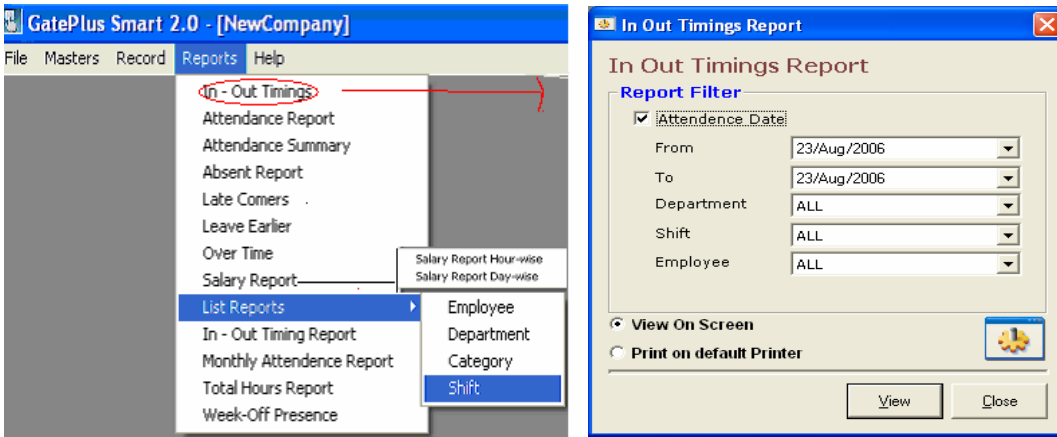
GatePlus Smart 2.0 - [NewCompany]

File Masters Record Reports Help

In - Out Timings
Attendance Report
Attendance Summary
Absent Report
Late Comers
Leave Earlier
Over Time
Salary Report
List Reports
In - Out Timing Report
Monthly Attendence Report
Total Hours Report
Week-Off Presence

Salary Report Hour-wise
Salary Report Day-wise

Employee
Department
Category
Shift

In Out Timings Report

In Out Timings Report

Report Filter

Attendence Date

| From | 23/Aug/2006 |
|---|---|
| To | 23/Aug/2006 |
| Department | ALL |
| Shift | ALL |
| Employee | ALL |

View On Screen
Print on default Printer

View Close